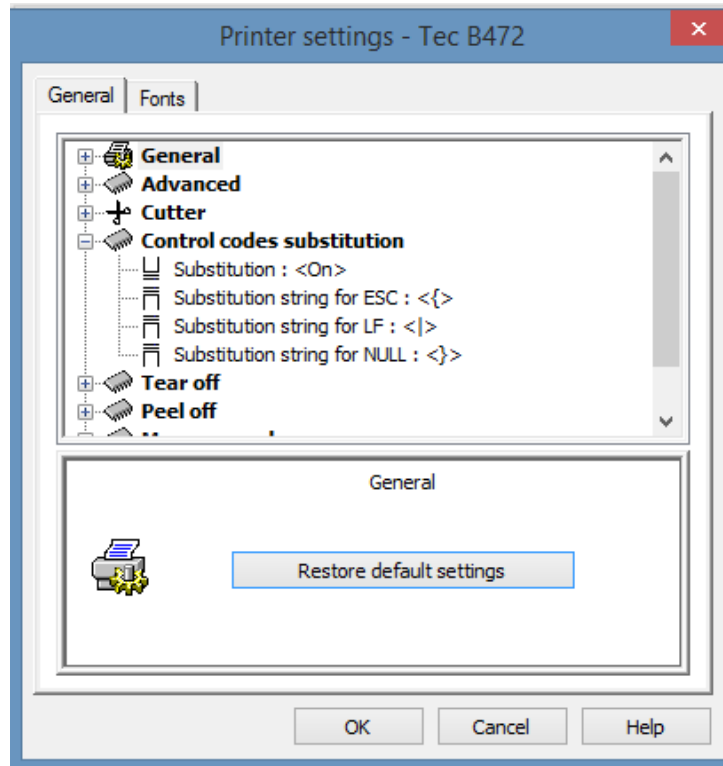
Printer settings - Tec B472

General | Fonts

General
Advanced
Cutter
Control codes substitution
Substitution : <On>
Substitution string for ESC : <{>
Substitution string for LF : <|>
Substitution string for NULL : <}>
Tear off
Peel off
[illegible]

General

Restore default settings

OK
Cancel
Help